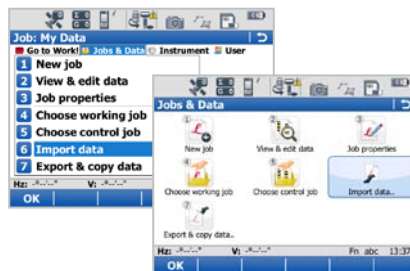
Job: My Data
Go to Work! Jobs & Data Instrument User
1 New job
2 View & edit data
3 Job properties
4 Choose working job
5 Choose control job
6 Import data
7 Export & copy data
Hz: -°--'--" V: -°--'--"
OK

Jobs & Data
1 New job
2 View & edit data
3 Job properties
4 Choose working job
5 Choose control job
6 Import data..
7 Export & copy data..
Hz: -°--'--" V: -°--'--" Fn abc 13:37
OK